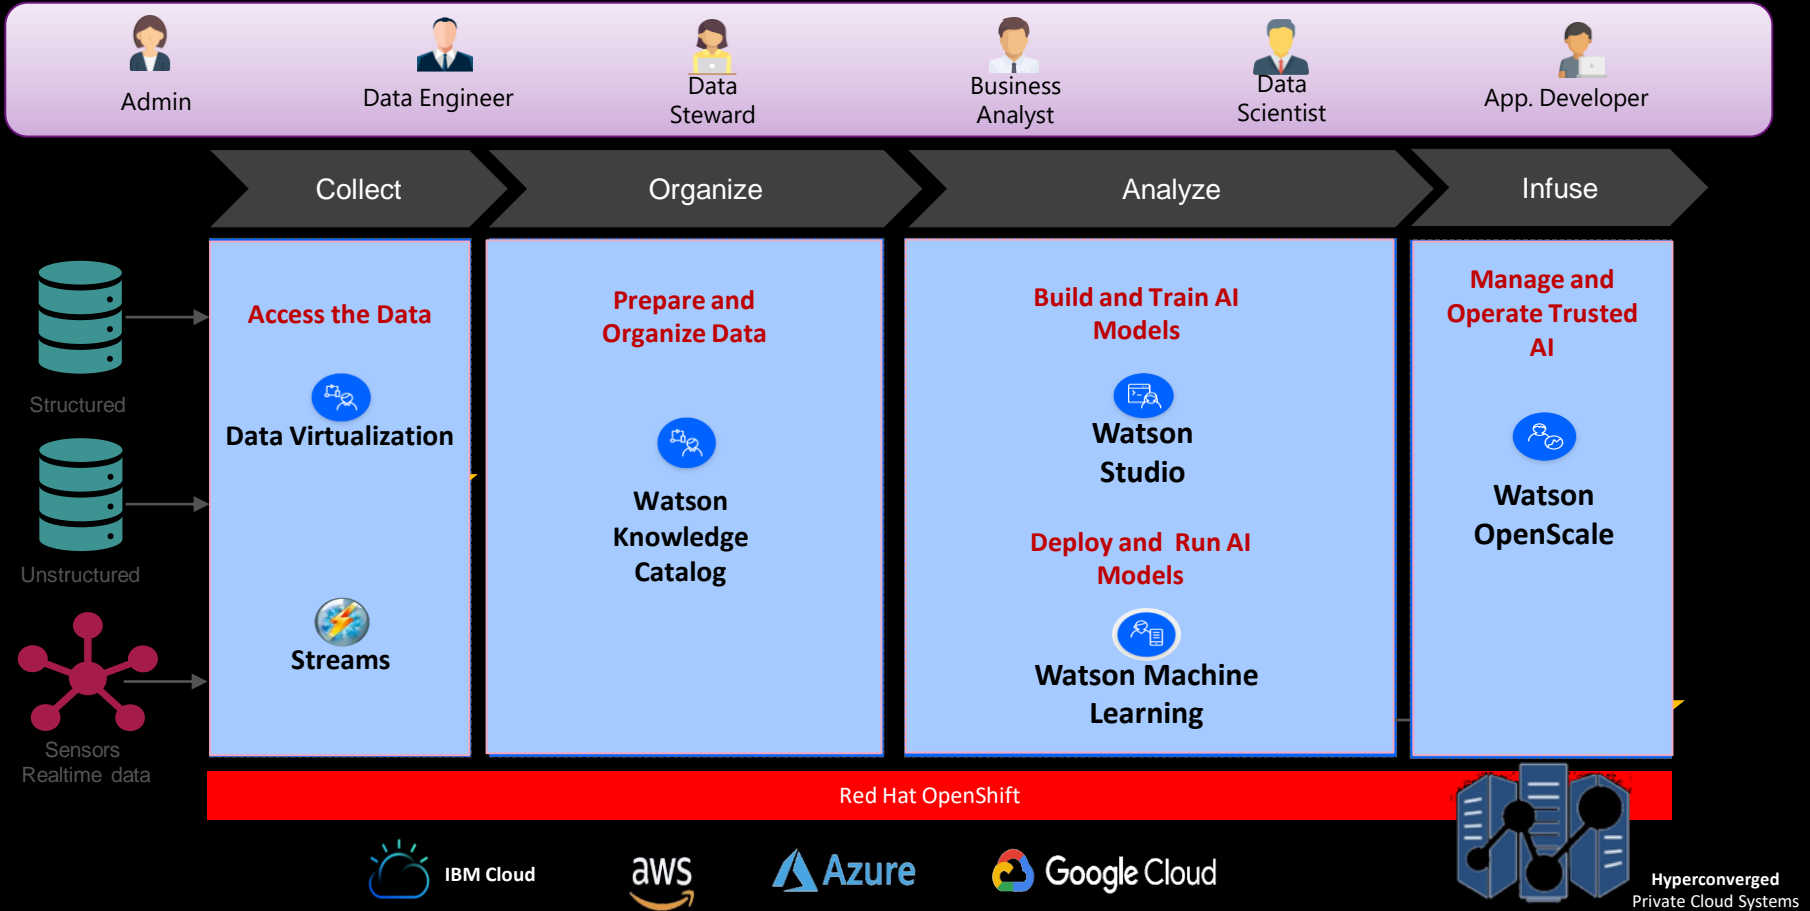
Admin

Data Engineer

Data Steward

Business Analyst

Data Scientist

App. Developer

Collect

Organize

Analyze

Infuse

Structured

Unstructured

Sensors Realtime data

Access the Data

Data Virtualization

Streams

Prepare and Organize Data

Watson Knowledge Catalog

Build and Train AI Models

Watson Studio

Deploy and Run AI Models

Watson Machine Learning

Manage and Operate Trusted AI

Watson OpenScale

Red Hat OpenShift

IBM Cloud

aws

Azure

Google Cloud

Hyperconverged Private Cloud Systems